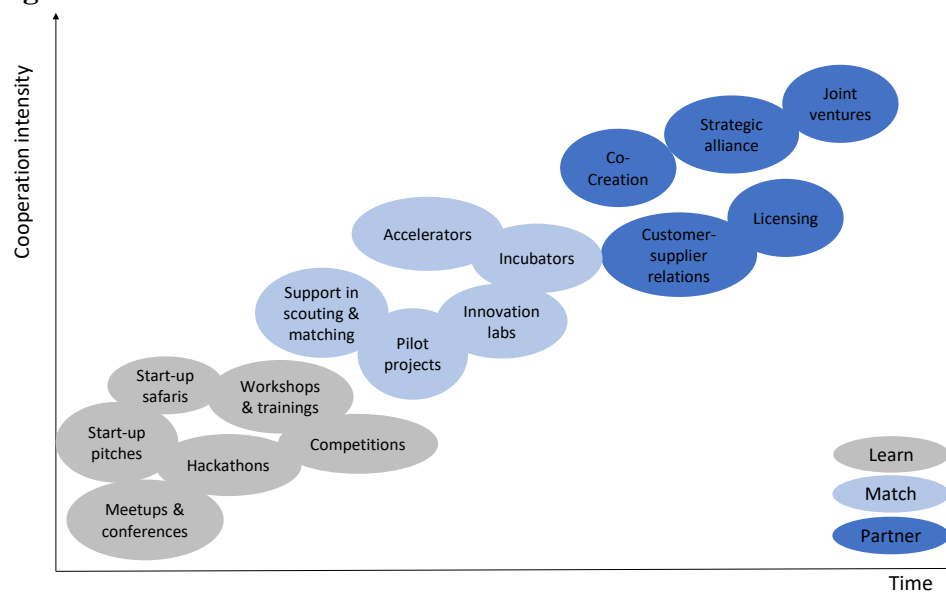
Cooperation intensity

Joint ventures

Strategic alliance

Co-Creation

Licensing

Customer-supplier relations

Accelerators

Incubators

Support in scouting & matching

Innovation labs

Pilot projects

Start-up safaris

Workshops & trainings

Start-up pitches

Competitions

Hackathons

Meetups & conferences

Learn

Match

Partner

Time